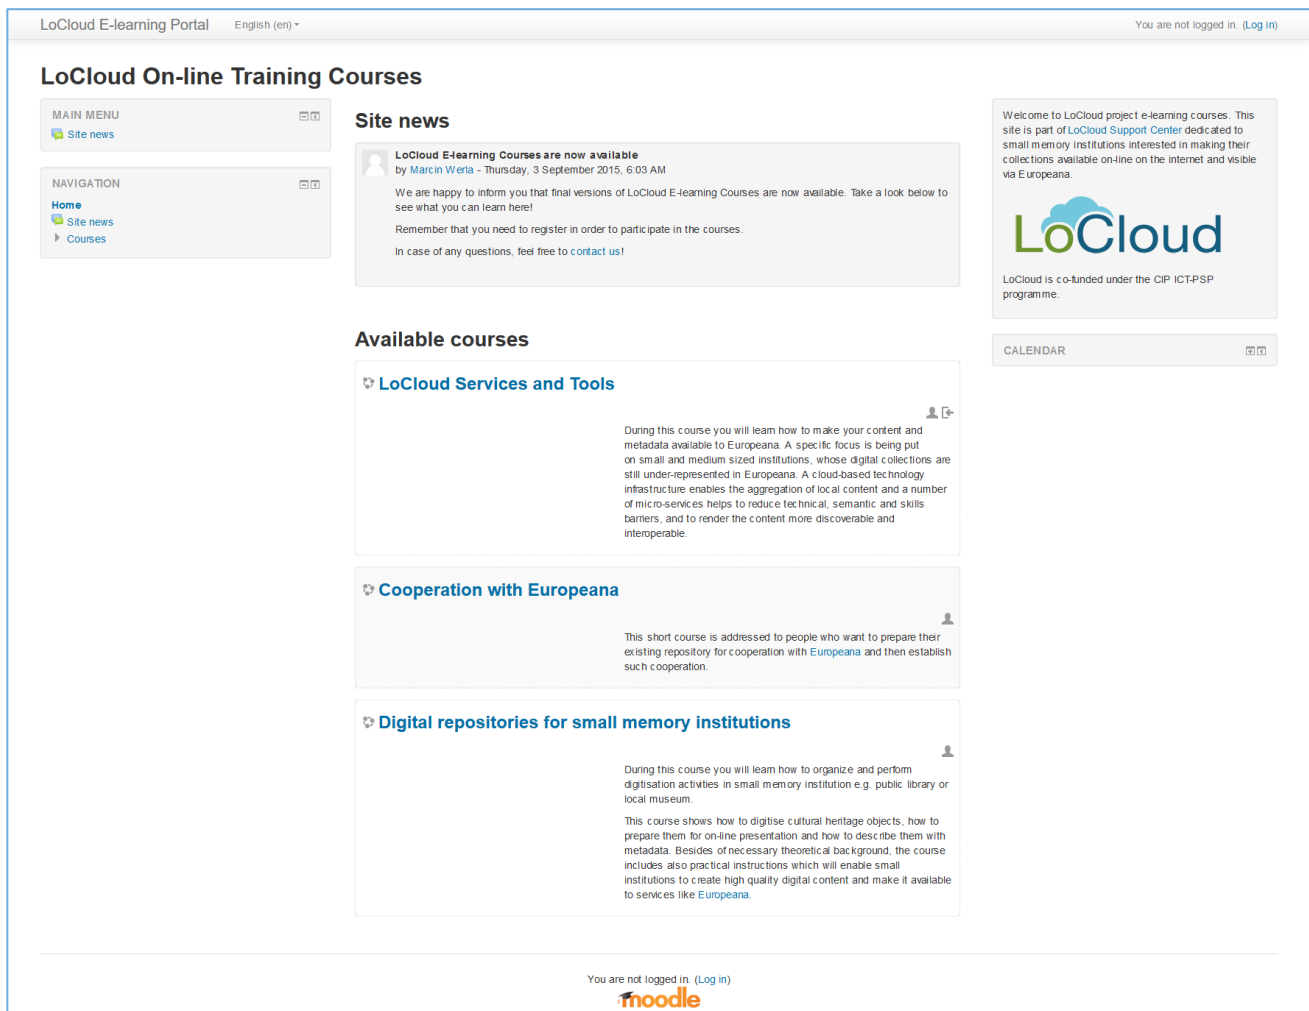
LoCloud E-learning Portal English (en)

You are not logged in. (Log in)

LoCloud On-line Training Courses

MAIN MENU

Site news

NAVIGATION

Home

Site news

Courses

Site news

LoCloud E-learning Courses are now available

by Marcin Werla - Thursday, 3 September 2015, 6:03 AM

We are happy to inform you that final versions of LoCloud E-learning Courses are now available. Take a look below to see what you can learn here!

Remember that you need to register in order to participate in the courses.

In case of any questions, feel free to contact us!

Available courses

LoCloud Services and Tools

During this course you will learn how to make your content and metadata available to Europeana. A specific focus is being put on small and medium sized institutions, whose digital collections are still under-represented in Europeana. A cloud-based technology infrastructure enables the aggregation of local content and a number of micro-services helps to reduce technical, semantic and skills barriers, and to render the content more discoverable and interoperable.

Cooperation with Europeana

This short course is addressed to people who want to prepare their existing repository for cooperation with Europeana and then establish such cooperation.

Digital repositories for small memory institutions

During this course you will learn how to organize and perform digitisation activities in small memory institution e.g. public library or local museum.

This course shows how to digitise cultural heritage objects, how to prepare them for on-line presentation and how to describe them with metadata. Besides of necessary theoretical background, the course includes also practical instructions which will enable small institutions to create high quality digital content and make it available to services like Europeana.

Welcome to LoCloud project e-learning courses. This site is part of LoCloud Support Center dedicated to small memory institutions interested in making their collections available on-line on the internet and visible via Europeana.

LoCloud

LoCloud is co-funded under the CIP ICT-PSP programme.

CALENDAR

You are not logged in. (Log in)

moodle